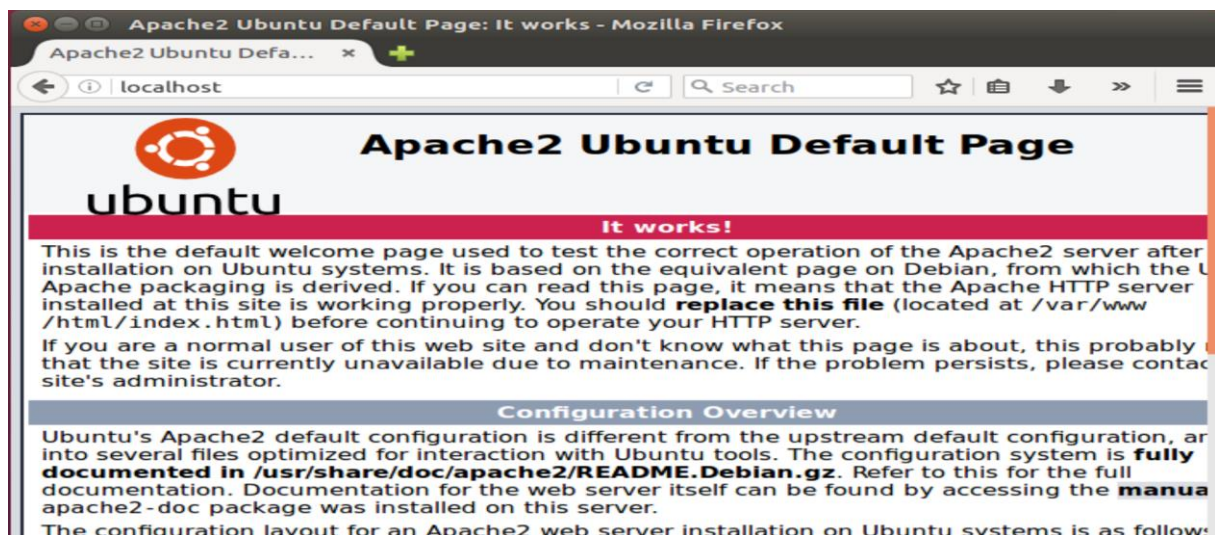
Apache2 Ubuntu Default Page: It works - Mozilla Firefox

Apache2 Ubuntu Defa... ×

localhost

Search

ubuntu

Apache2 Ubuntu Default Page

It works!

This is the default welcome page used to test the correct operation of the Apache2 server after installation on Ubuntu systems. It is based on the equivalent page on Debian, from which the U Apache packaging is derived. If you can read this page, it means that the Apache HTTP server installed at this site is working properly. You should **replace this file** (located at /var/www /html/index.html) before continuing to operate your HTTP server.

If you are a normal user of this web site and don't know what this page is about, this probably that the site is currently unavailable due to maintenance. If the problem persists, please contac site's administrator.

Configuration Overview

Ubuntu's Apache2 default configuration is different from the upstream default configuration, ar into several files optimized for interaction with Ubuntu tools. The configuration system is **fully documented in /usr/share/doc/apache2/README.Debian.gz**. Refer to this for the full documentation. Documentation for the web server itself can be found by accessing the **manua** apache2-doc package was installed on this server.

The configuration layout for an Apache2 web server installation on Ubuntu systems is as follows